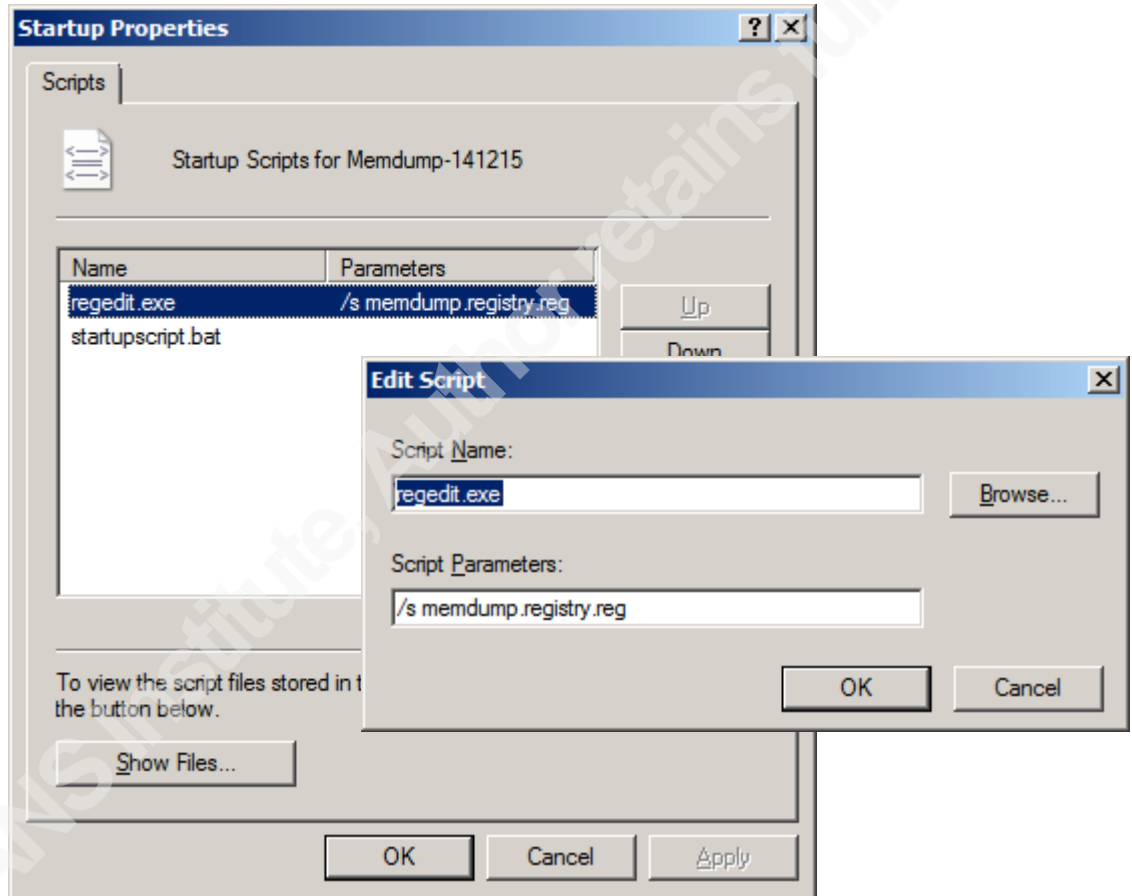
Startup Properties

?

Scripts

Startup Scripts for Memdump-141215

| Name | Parameters |
|---|---|
| regedit.exe | /s memdump.registry.reg |
| startupscript.bat | |

Up

Down

To view the script files stored in t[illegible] the button below.

Show Files...

OK

Cancel

Apply

Edit Script

Script Name:

regedit.exe

Browse...

Script Parameters:

/s memdump.registry.reg

OK

Cancel

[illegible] Institute, Author retains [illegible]